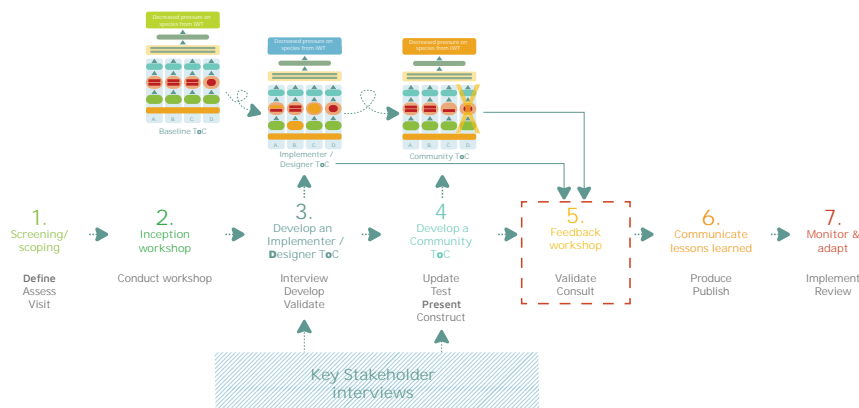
Decreased pressure on species from IWT

A B C D

Baseline ToC

Decreased pressure on species from IWT

A B C D

Implementer / Designer ToC

Decreased pressure on species from IWT

A B C D

Community ToC

1. Screening/ scoping

Define
Assess
Visit

2. Inception workshop

Conduct workshop

3. Develop an Implementer / Designer ToC

Interview
Develop
Validate

4 Develop a Community ToC

Update
Test
Present
Construct

5. Feedback workshop

Validate
Consult

6. Communicate lessons learned

Produce
Publish

7. Monitor & adapt

Implement
Review

Key Stakeholder interviews